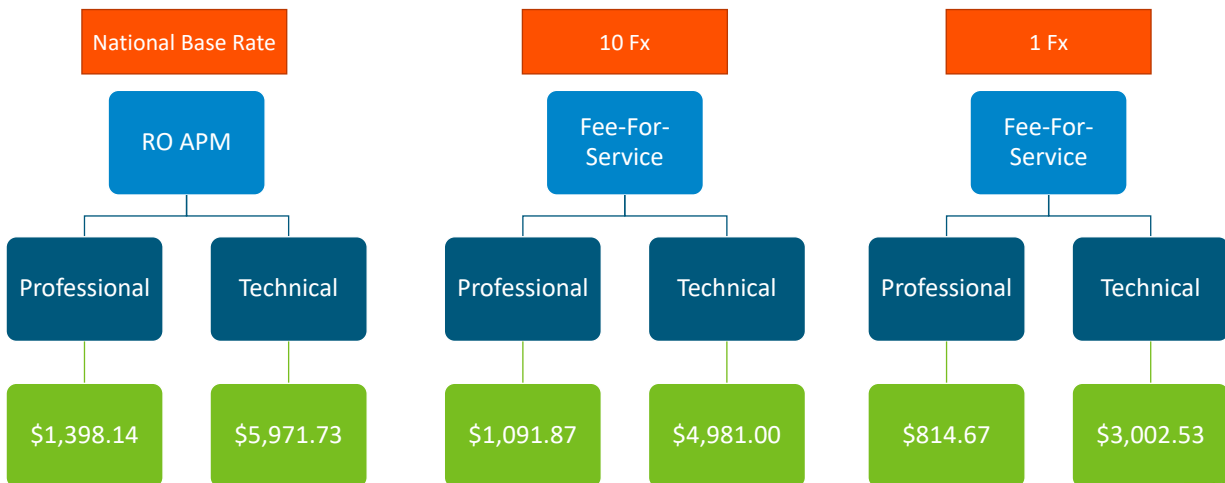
National Base Rate

RO APM

Professional

Technical

$1,398.14

$5,971.73

10 Fx

Fee-For-Service

Professional

Technical

$1,091.87

$4,981.00

1 Fx

Fee-For-Service

Professional

Technical

$814.67

$3,002.53